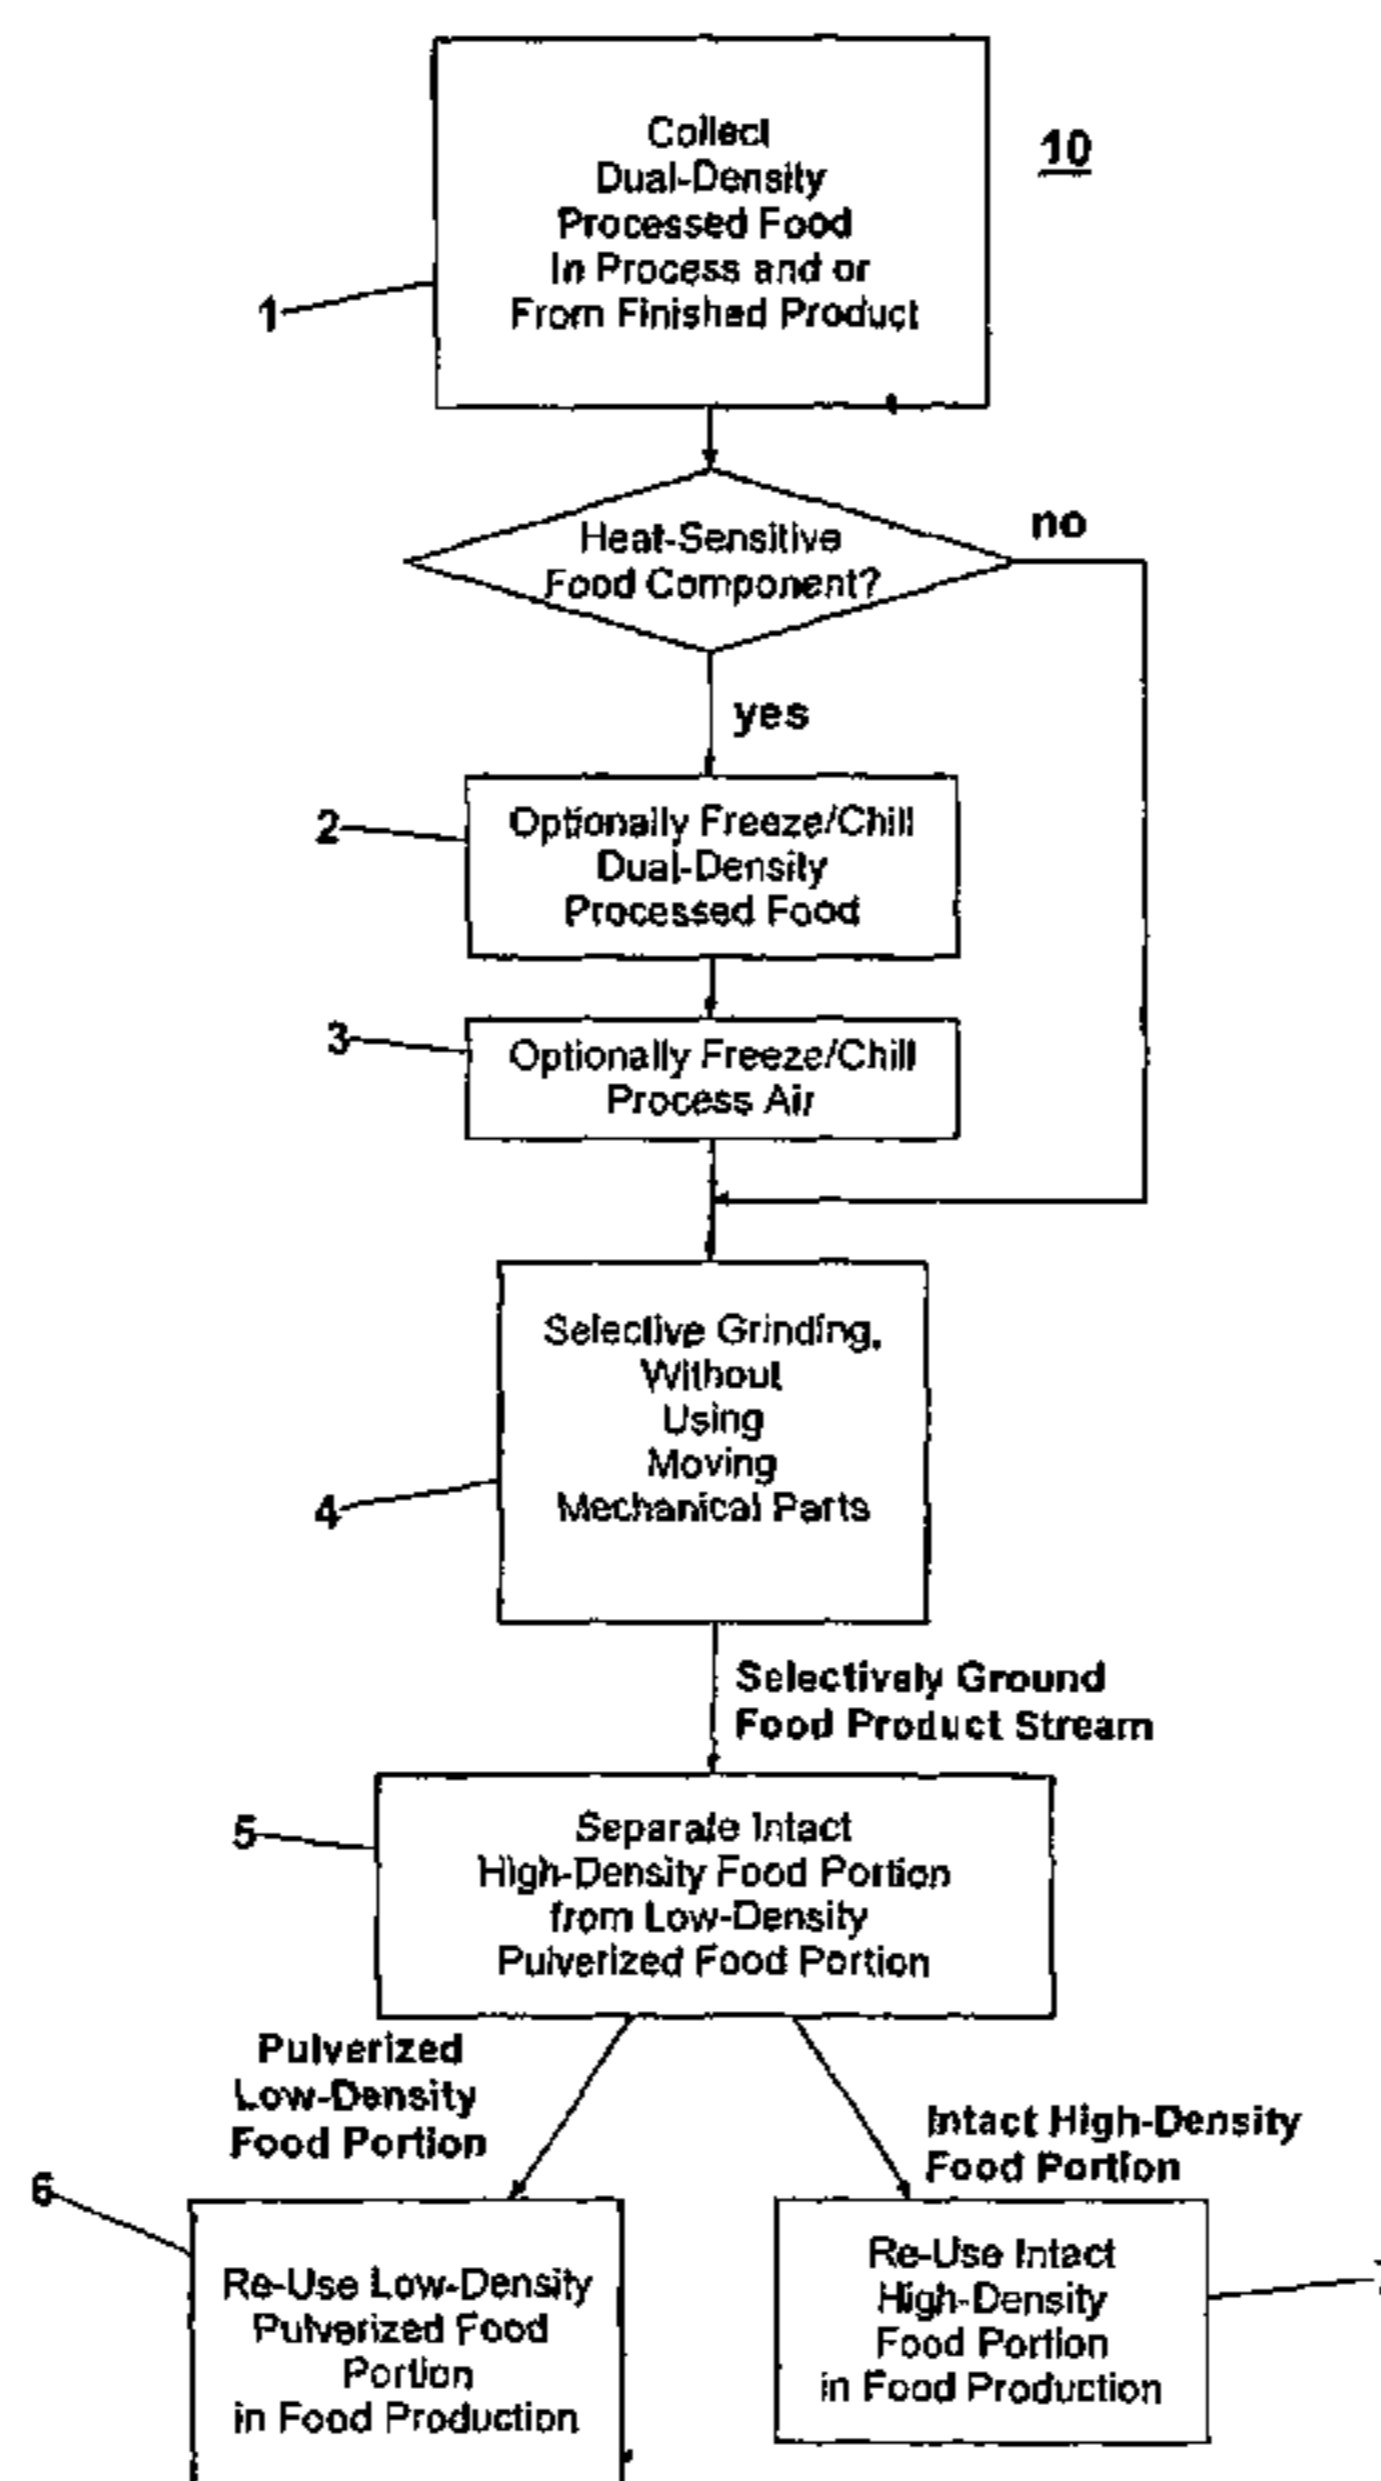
10

Collect Dual-Density Processed Food In Process and or From Finished Product

1

Heat-Sensitive Food Component?

no

yes

2

Optionally Freeze/Chill Dual-Density Processed Food

3

Optionally Freeze/Chill Process Air

4

Selective Grinding, Without Using Moving Mechanical Parts

Selectivaly Ground Food Product Stream

5

Separate Intact High-Density Food Portion from Low-Density Pulverized Food Portion

Pulverized Low-Density Food Portion

Intact High-Density Food Portion

6

Re-Use Low-Density Pulverized Food Portion in Food Production

Re-Use Intact High-Density Food Portion in Food Production

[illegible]